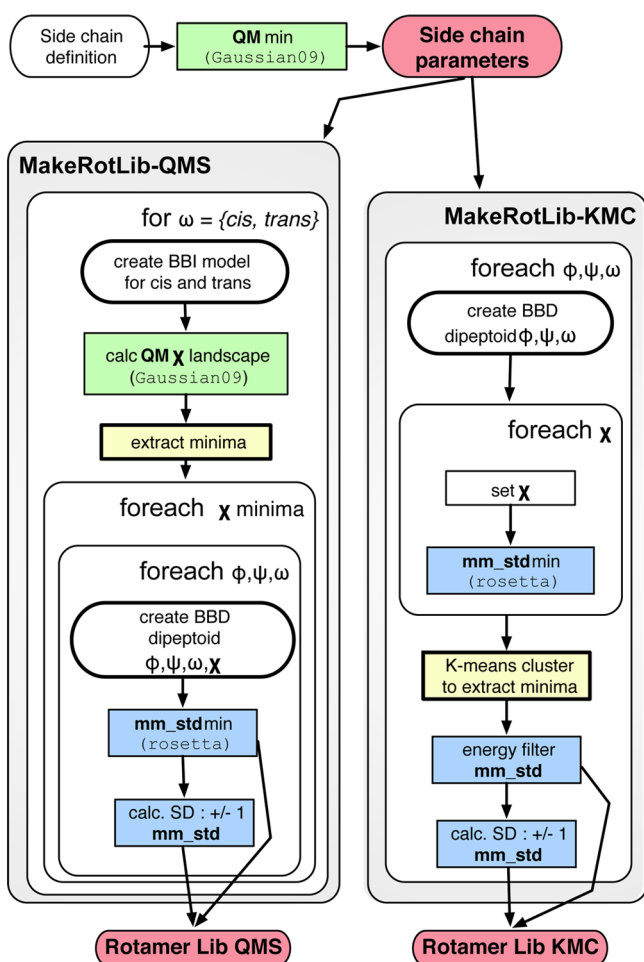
Side chain definition

**QM** min
(Gaussian09)

**Side chain parameters**

**MakeRotLib-QMS**

for ω = {*cis, trans*}

create BBI model for cis and trans

calc **QM χ** landscape
(Gaussian09)

extract minima

foreach **χ** minima

foreach ϕ,ψ,ω

create BBD dipeptoid
ϕ,ψ,ω,**χ**

**mm_std** min
(rosetta)

calc. SD : +/- 1
**mm_std**

**Rotamer Lib QMS**

**MakeRotLib-KMC**

foreach ϕ,ψ,ω

create BBD dipeptoid ϕ,ψ,ω

foreach **χ**

set **χ**

**mm_std** min
(rosetta)

K-means cluster to extract minima

energy filter
**mm_std**

calc. SD : +/- 1
**mm_std**

**Rotamer Lib KMC**